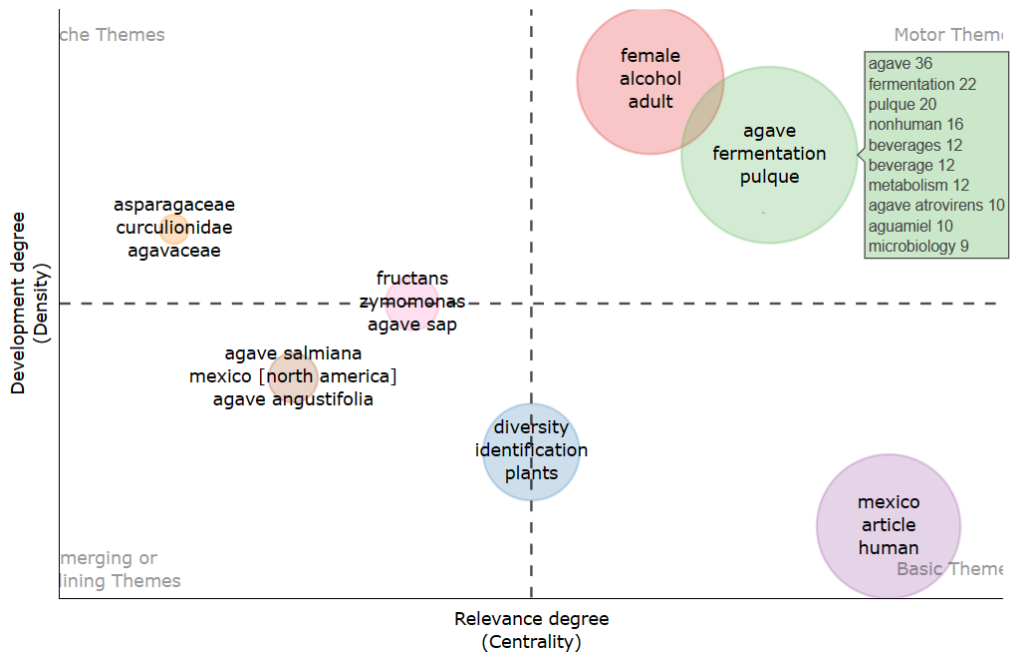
che Themes

Motor Theme

female alcohol adult

agave fermentation pulque

agave 36
fermentation 22
pulque 20
nonhuman 16
beverages 12
beverage 12
metabolism 12
agave atrovirens 10
aguamiel 10
microbiology 9

asparagaceae curculionidae agavaceae

fructans zymomonas agave sap

agave salmiana mexico [north america] agave angustifolia

diversity identification plants

mexico article human

merging or lining Themes

Basic Theme

Development degree (Density)

Relevance degree (Centrality)